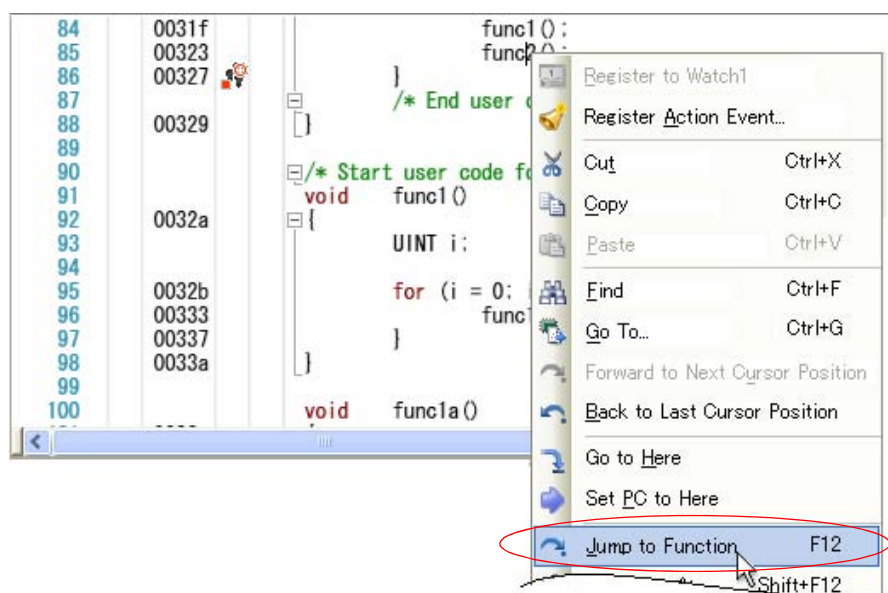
84 0031f func1();
85 00323 func2();
86 00327 }
87 /* End user c
88 00329 }
89
90 /* Start user code fo
91 void func1()
92 0032a {
93 UINT i;
94
95 0032b for (i = 0;
96 00333 func1
97 00337 }
98 0033a }
99
100 void func1a()

Register to Watch1
Register Action Event...
Cut Ctrl+X
Copy Ctrl+C
Paste Ctrl+V
Find Ctrl+F
Go To... Ctrl+G
Forward to Next Cursor Position
Back to Last Cursor Position
Go to Here
Set PC to Here
Jump to Function F12
Shift+F12